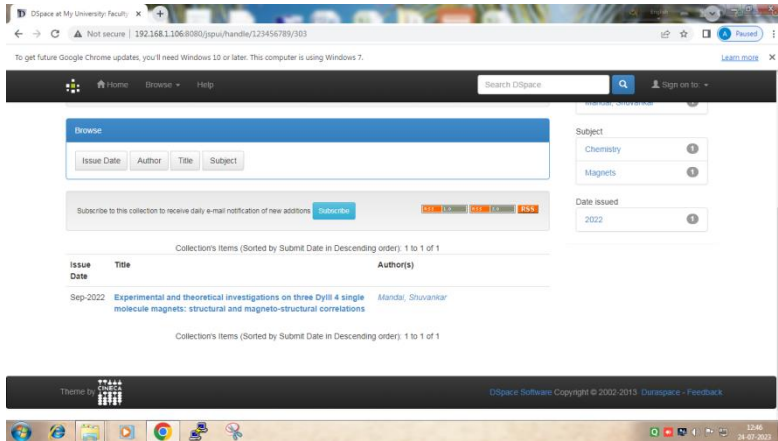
DSpace at My University: Faculty ×

Not secure | 192.168.1.106:8080/jspui/handle/123456789/303

Paused

To get future Google Chrome updates, you'll need Windows 10 or later. This computer is using Windows 7.

Learn more ×

Home Browse Help

Search DSpace

Sign on to:

Mandal, Shuvankar

Browse

Issue Date Author Title Subject

Subject

Chemistry 1

Magnets 1

Subscribe to this collection to receive daily e-mail notification of new additions Subscribe

RSS 1.0 RSS 2.0 RSS

Date issued

2022 1

Collection's Items (Sorted by Submit Date in Descending order): 1 to 1 of 1

| Issue Date | Title | Author(s) |
|---|---|---|
| Sep-2022 | Experimental and theoretical investigations on three DyIII 4 single molecule magnets: structural and magneto-structural correlations | Mandal, Shuvankar |

Collection's Items (Sorted by Submit Date in Descending order): 1 to 1 of 1

Theme by CINECA

DSpace Software Copyright © 2002-2013 Duraspace - Feedback

12:46
24-07-2023